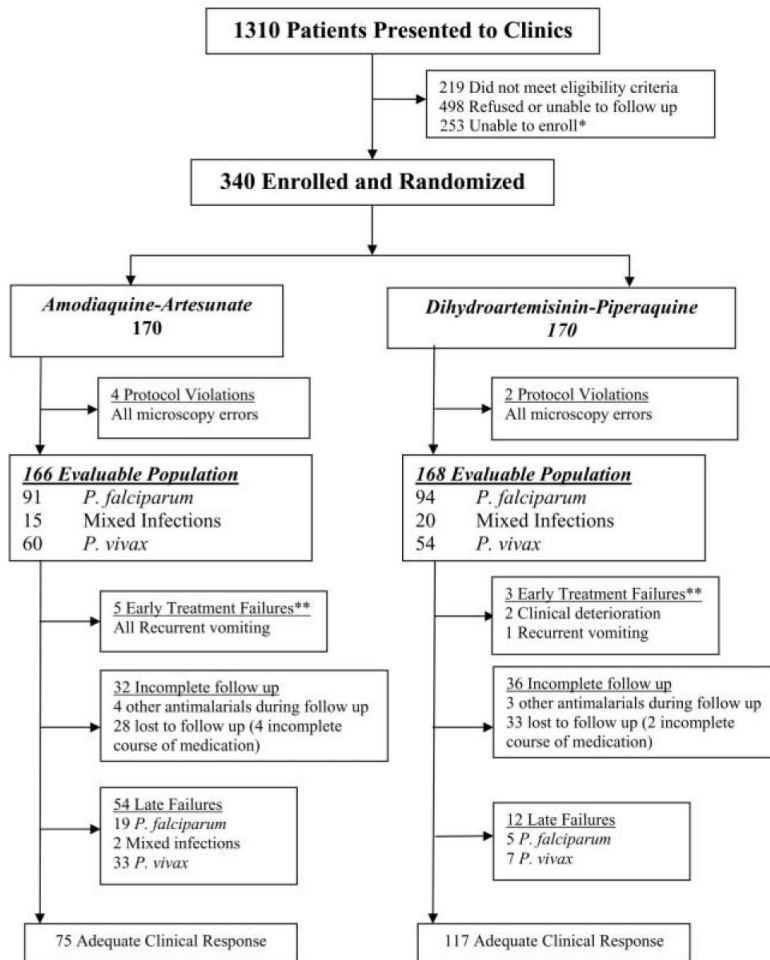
1310 Patients Presented to Clinics

219 Did not meet eligibility criteria
498 Refused or unable to follow up
253 Unable to enroll*

340 Enrolled and Randomized

Amodiaquine-Artesunate
170

4 Protocol Violations
All microscopy errors

166 Evaluable Population
91 P. falciparum
15 Mixed Infections
60 P. vivax

5 Early Treatment Failures**
All Recurrent vomiting

32 Incomplete follow up
4 other antimalarials during follow up
28 lost to follow up (4 incomplete course of medication)

54 Late Failures
19 P. falciparum
2 Mixed infections
33 P. vivax

75 Adequate Clinical Response

Dihydroartemisinin-Piperaquine
170

2 Protocol Violations
All microscopy errors

168 Evaluable Population
94 P. falciparum
20 Mixed Infections
54 P. vivax

3 Early Treatment Failures**
2 Clinical deterioration
1 Recurrent vomiting

36 Incomplete follow up
3 other antimalarials during follow up
33 lost to follow up (2 incomplete course of medication)

12 Late Failures
5 P. falciparum
7 P. vivax

117 Adequate Clinical Response